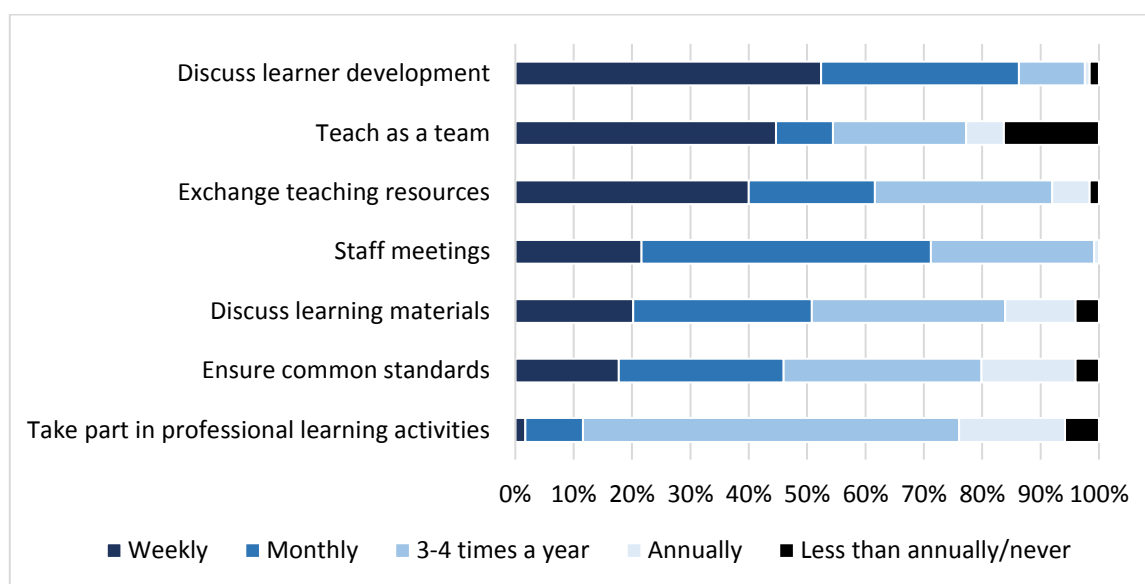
Discuss learner development
Teach as a team
Exchange teaching resources
Staff meetings
Discuss learning materials
Ensure common standards
Take part in professional learning activities

0% 10% 20% 30% 40% 50% 60% 70% 80% 90% 100%

Weekly Monthly 3-4 times a year Annually Less than annually/never